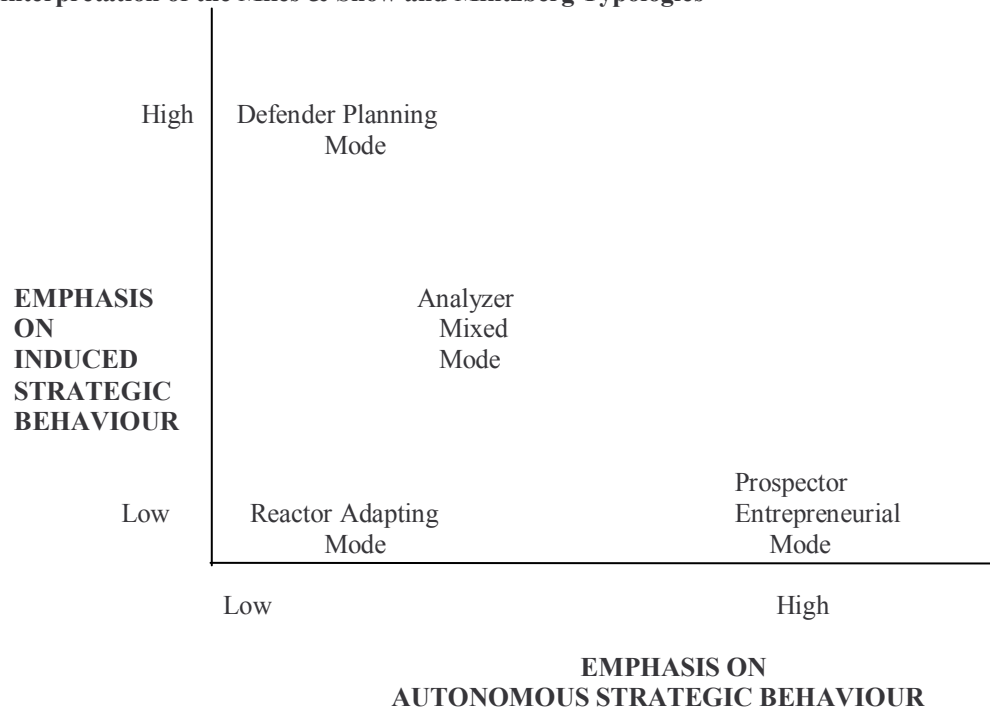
Interpretation of the Miles & Snow and Mintzberg Typologies

High

Defender Planning Mode

EMPHASIS ON INDUCED STRATEGIC BEHAVIOUR

Analyzer Mixed Mode

Low

Reactor Adapting Mode

Prospector Entrepreneurial Mode

Low

High

EMPHASIS ON AUTONOMOUS STRATEGIC BEHAVIOUR